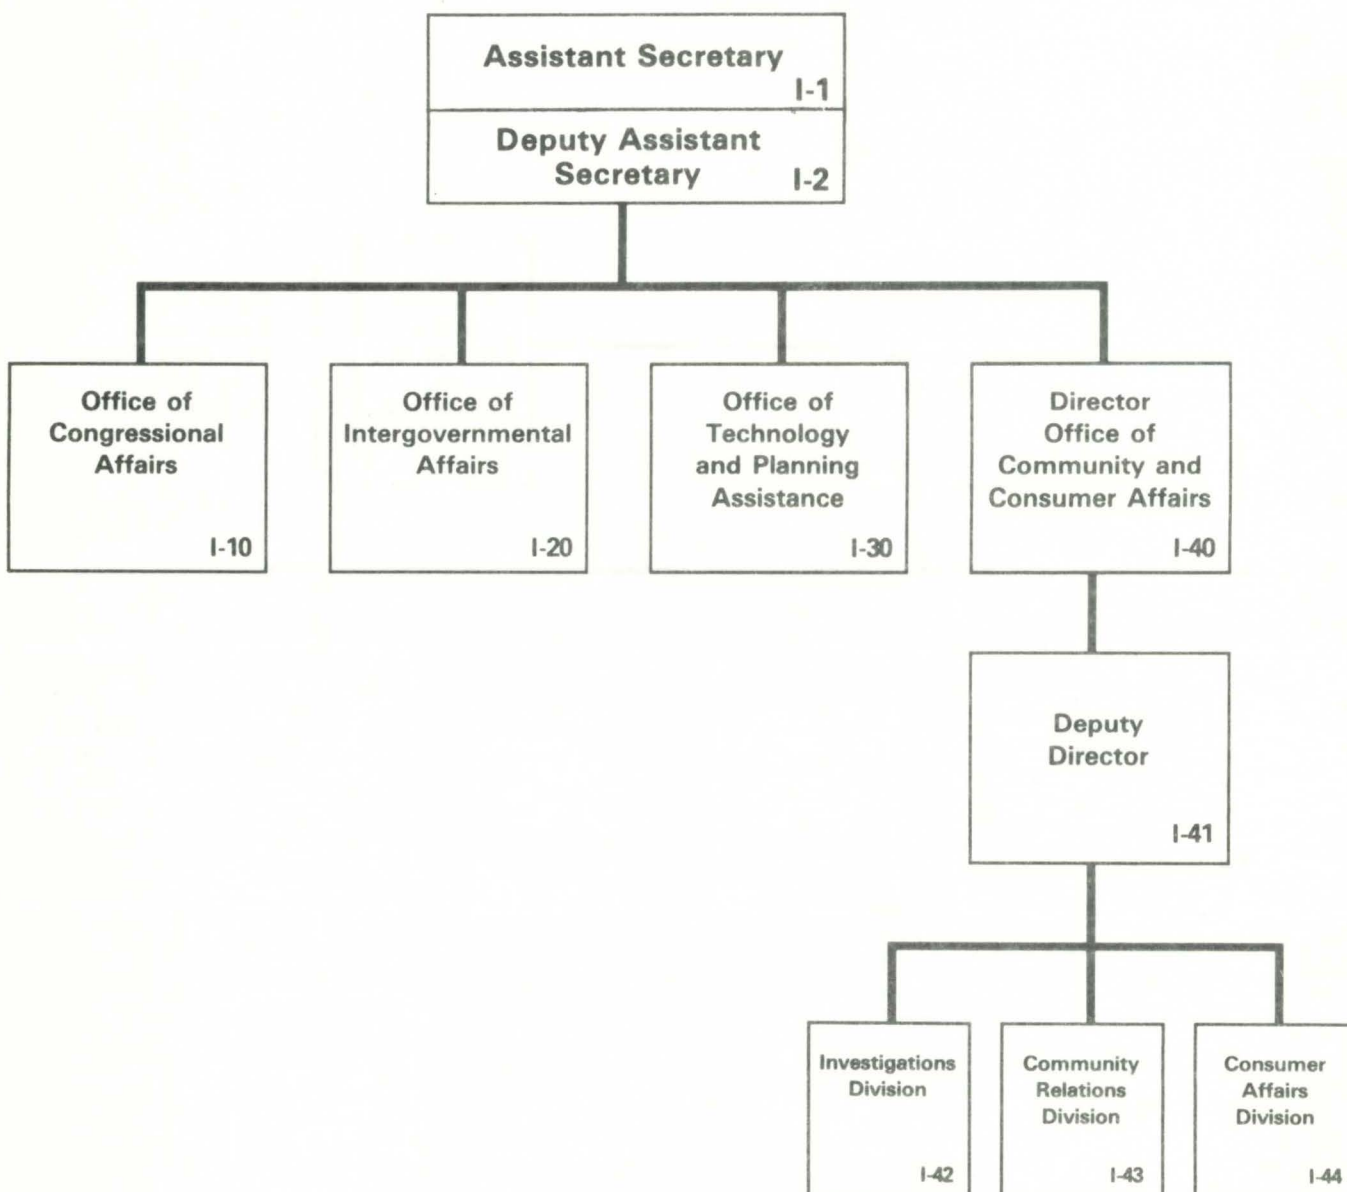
Assistant Secretary
I-1

Deputy Assistant Secretary
I-2

Office of Congressional Affairs
I-10

Office of Intergovernmental Affairs
I-20

Office of Technology and Planning Assistance
I-30

Director Office of Community and Consumer Affairs
I-40

Deputy Director
I-41

Investigations Division
I-42

Community Relations Division
I-43

Consumer Affairs Division
I-44